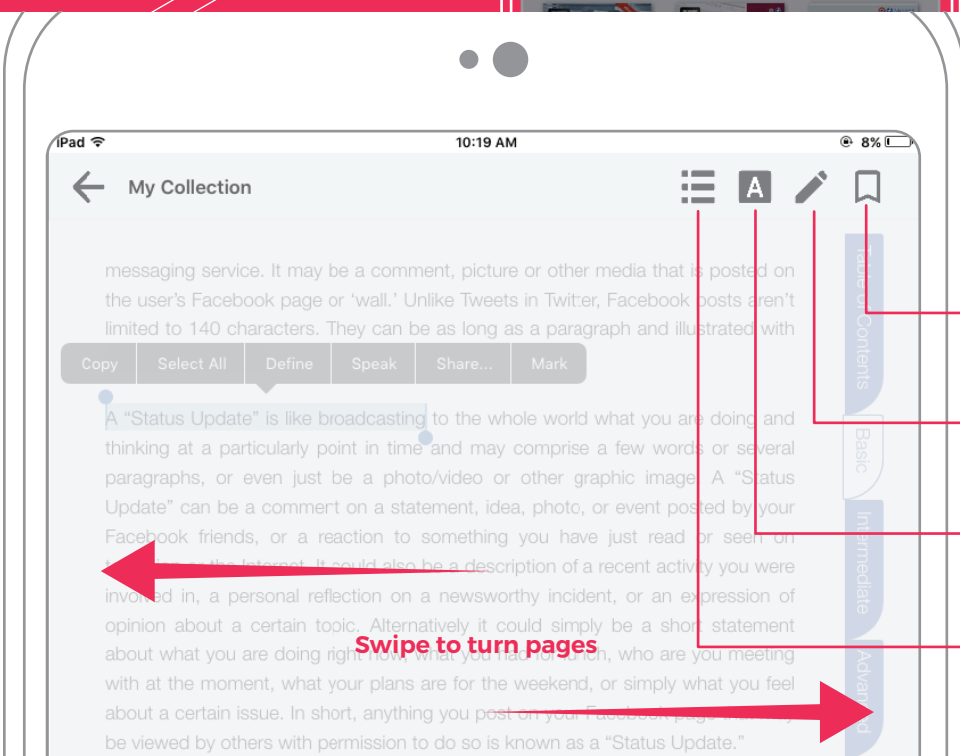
iPad 10:19 AM 8%

My Collection

A

messaging service. It may be a comment, picture or other media that is posted on the user's Facebook page or 'wall.' Unlike Tweets in Twitter, Facebook posts aren't limited to 140 characters. They can be as long as a paragraph and illustrated with

Copy Select All Define Speak Share... Mark

A "Status Update" is like broadcasting to the whole world what you are doing and thinking at a particularly point in time and may comprise a few words or several paragraphs, or even just be a photo/video or other graphic image. A "Status Update" can be a comment on a statement, idea, photo, or event posted by your Facebook friends, or a reaction to something you have just read or seen on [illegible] the Internet. It could also be a description of a recent activity you were involved in, a personal reflection on a newsworthy incident, or an expression of opinion about a certain topic. Alternatively it could simply be a short statement about what you are doing right now, what you had for lunch, who are you meeting with at the moment, what your plans are for the weekend, or simply what you feel about a certain issue. In short, anything you post on your Facebook page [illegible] be viewed by others with permission to do so is known as a "Status Update."

Swipe to turn pages

Table of Contents
Basic
Intermediate
Advanced